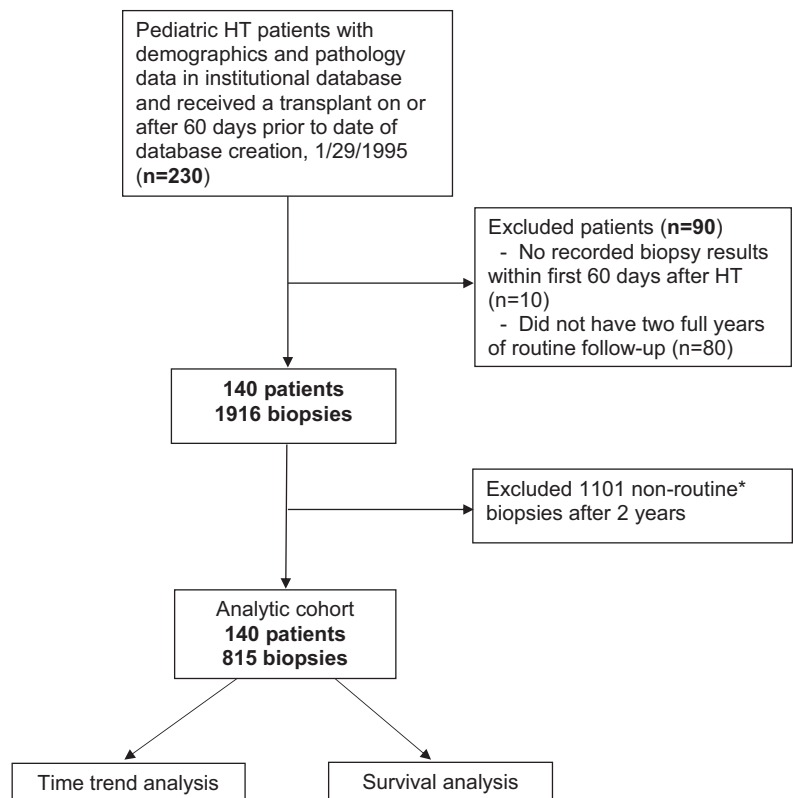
Pediatric HT patients with demographics and pathology data in institutional database and received a transplant on or after 60 days prior to date of database creation, 1/29/1995 (**n=230**)

Excluded patients (**n=90**)
- No recorded biopsy results within first 60 days after HT (n=10)
- Did not have two full years of routine follow-up (n=80)

**140 patients**
**1916 biopsies**

Excluded 1101 non-routine* biopsies after 2 years

Analytic cohort
**140 patients**
**815 biopsies**

Time trend analysis

Survival analysis